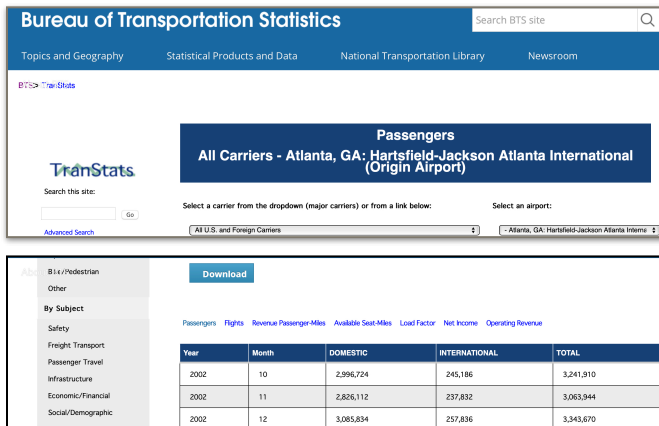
Bureau of Transportation Statistics

Search BTS site

Topics and Geography Statistical Products and Data National Transportation Library Newsroom

BTS > TranStats

TranStats

Search this site:

Go

Advanced Search

Passengers

All Carriers - Atlanta, GA: Hartsfield-Jackson Atlanta International (Origin Airport)

Select a carrier from the dropdown (major carriers) or from a link below:

All U.S. and Foreign Carriers

Select an airport:

- Atlanta, GA: Hartsfield-Jackson Atlanta Interna

Bike/Pedestrian

Other

By Subject

Safety

Freight Transport

Passenger Travel

Infrastructure

Economic/Financial

Social/Demographic

Download

Passengers Flights Revenue Passenger-Miles Available Seat-Miles Load Factor Net Income Operating Revenue

| Year | Month | DOMESTIC | INTERNATIONAL | TOTAL |
|---|---|---|---|---|
| 2002 | 10 | 2,996,724 | 245,186 | 3,241,910 |
| 2002 | 11 | 2,826,112 | 237,832 | 3,063,944 |
| 2002 | 12 | 3,085,834 | 257,836 | 3,343,670 |